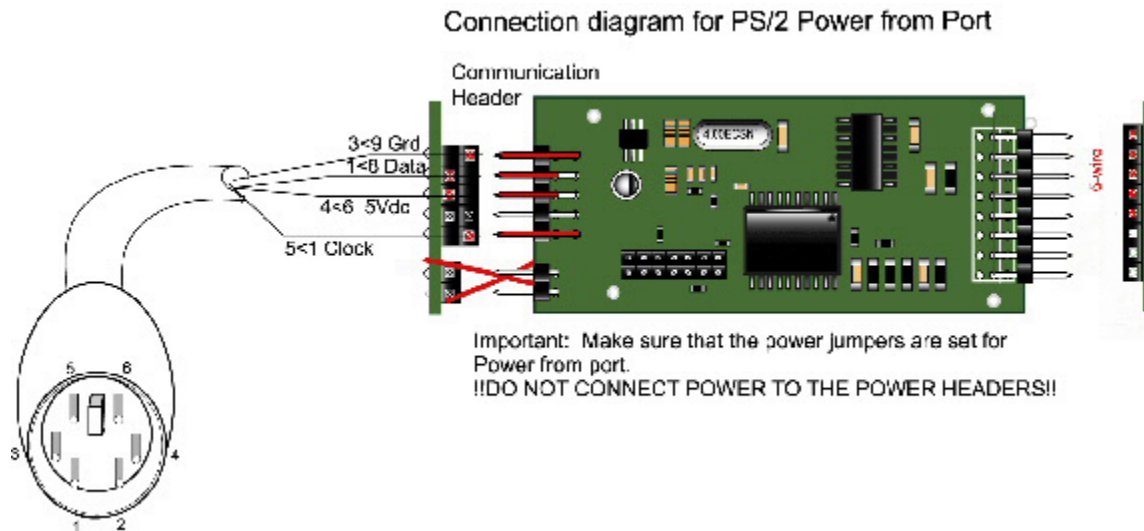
Connection diagram for PS/2 Power from Port

Communication Header

3<9 Grd
1<8 Data
4<6 5Vdc
5<1 Clock

4.00ESW

6-wire

5 6
3 4
1 2

Important: Make sure that the power jumpers are set for Power from port.
!!DO NOT CONNECT POWER TO THE POWER HEADERS!!